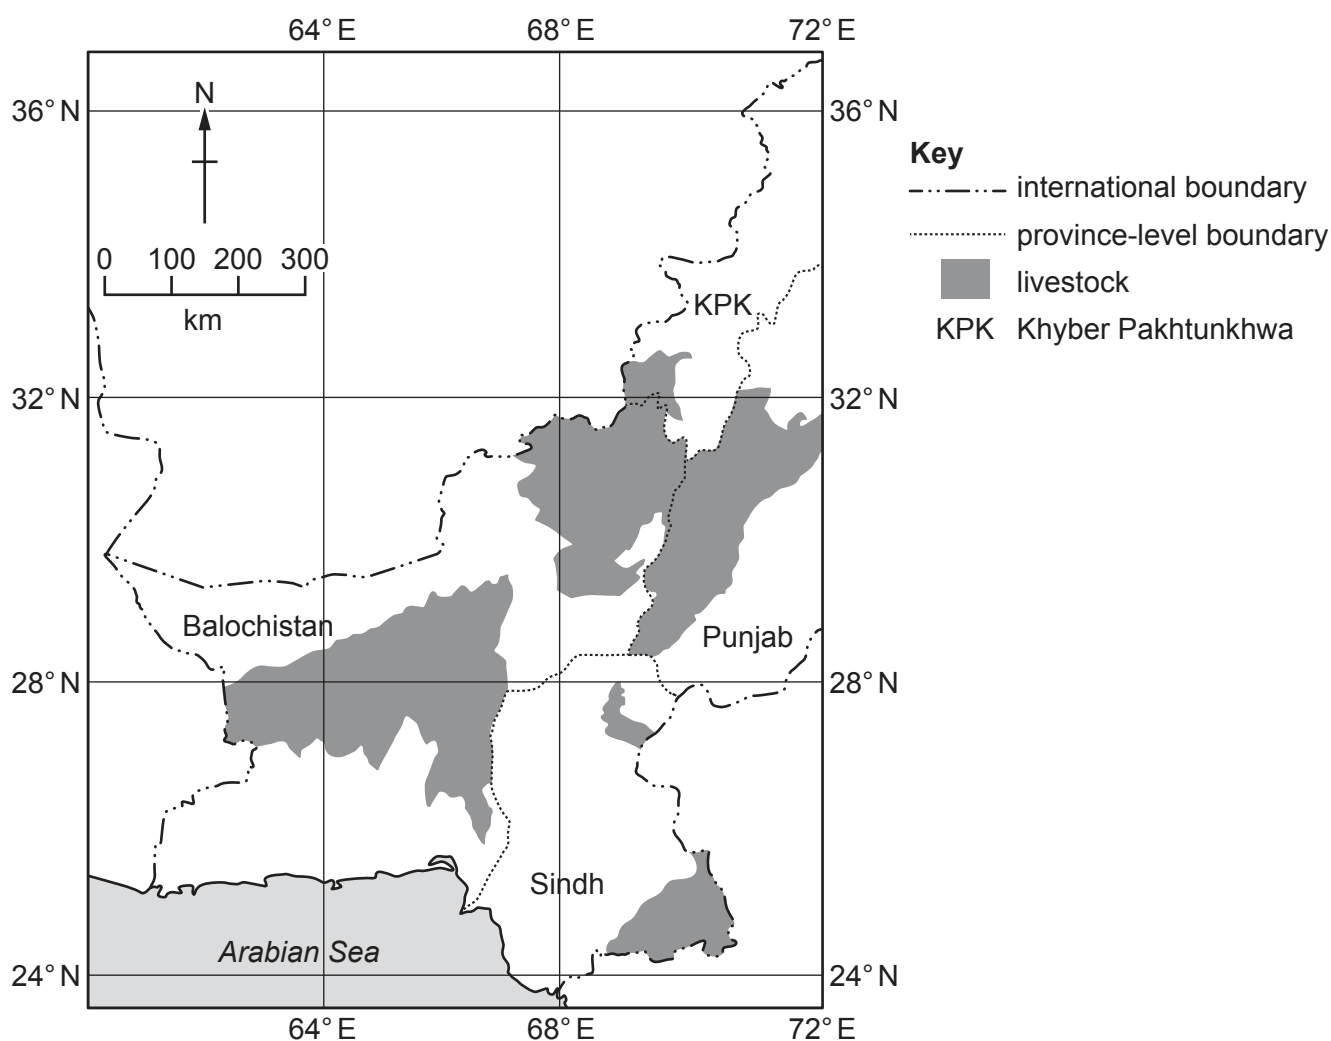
64° E
68° E
72° E

36° N
32° N
28° N
24° N

N

0 100 200 300
km

36° N
32° N
28° N
24° N

KPK
Balochistan
Punjab
Sindh
Arabian Sea

64° E
68° E
72° E

Key
international boundary
province-level boundary
livestock
KPK Khyber Pakhtunkhwa